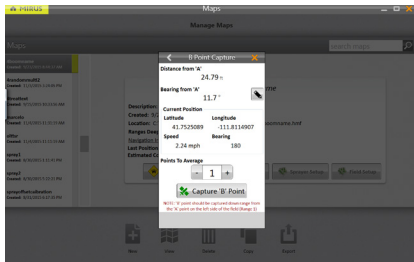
Mirus

Maps

Manage Maps

Maps

search maps

thunderoval
Created: 8/25/2015 8:40:18 AM

thunderoval42
Created: 8/25/2015 2:34:00 PM

BlondeLot
Created: 8/25/2015 10:53:56 AM

Bonnie's
Created: 8/25/2015 11:21:29 AM

otter
Created: 8/25/2015 11:21:29 AM

sprayl
Created: 8/25/2015 3:31:24 PM

spray2
Created: 8/25/2015 3:32:33 PM

sprayeffectsdeletion
Created: 8/25/2015 4:07:36 PM

Description
Created:
Location:
Ranges Des
Navigation
Last Position
Estimated C

B Point Capture

Distance from 'A'

24.79 ft

Bearing from 'A'

11.7 °

Current Position

| Latitude | Longitude |
|---|---|
| 41.7525089 | -111.8114907 |
| Speed | Bearing |
| 2.24 mph | 180 |

Points To Average

- 1 +

Capture 'B' Point

NOTE: 'B' point should be captured down range from the 'A' point on the left side of the field (Range 1)

Sensor Setup

Field Setup

New

View

Delete

Copy

Export